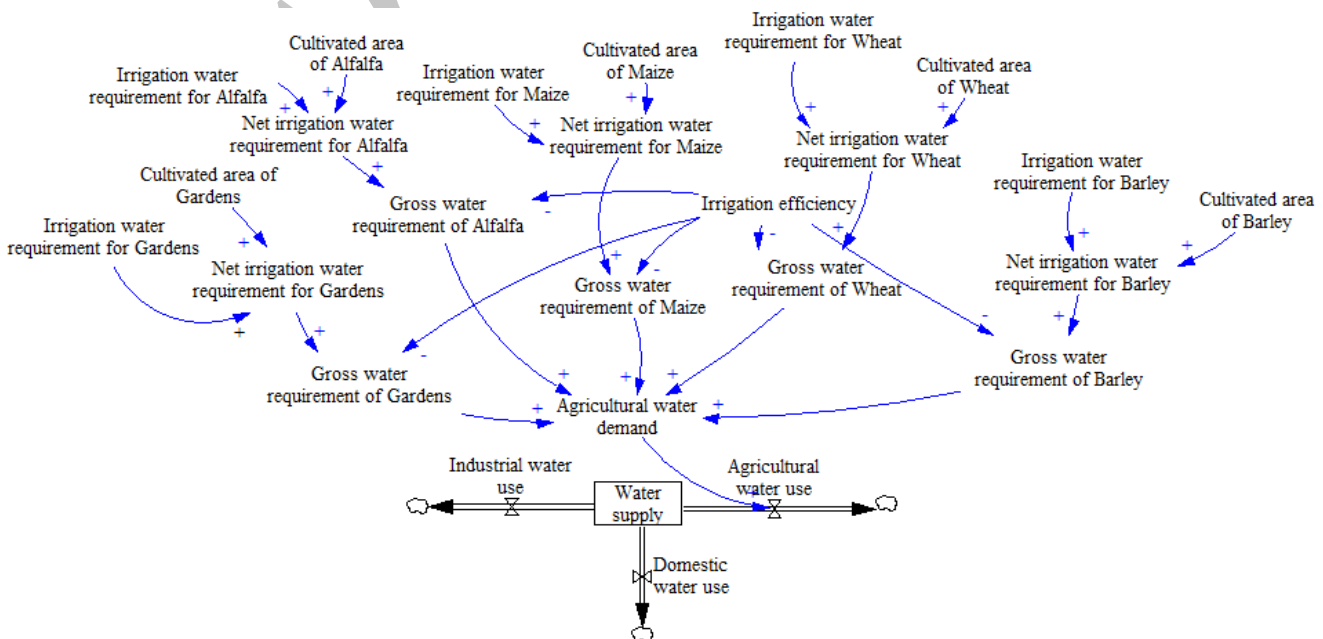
Cultivated area of Alfalfa

Irrigation water requirement for Alfalfa

+

+

Net irrigation water requirement for Alfalfa

Irrigation water requirement for Maize

Cultivated area of Maize

+

+

Net irrigation water requirement for Maize

Irrigation water requirement for Wheat

Cultivated area of Wheat

+

+

Net irrigation water requirement for Wheat

Cultivated area of Gardens

+

Gross water requirement of Alfalfa

-

Irrigation efficiency

Irrigation water requirement for Barley

Cultivated area of Barley

Irrigation water requirement for Gardens

+

Net irrigation water requirement for Gardens

+

+

-

-

+

Gross water requirement of Maize

Gross water requirement of Wheat

+

+

Net irrigation water requirement for Barley

+

+

-

+

+

-

Gross water requirement of Gardens

+

+

+

Gross water requirement of Barley

+

Agricultural water demand

+

Industrial water use

Water supply

Agricultural water use

Domestic water use